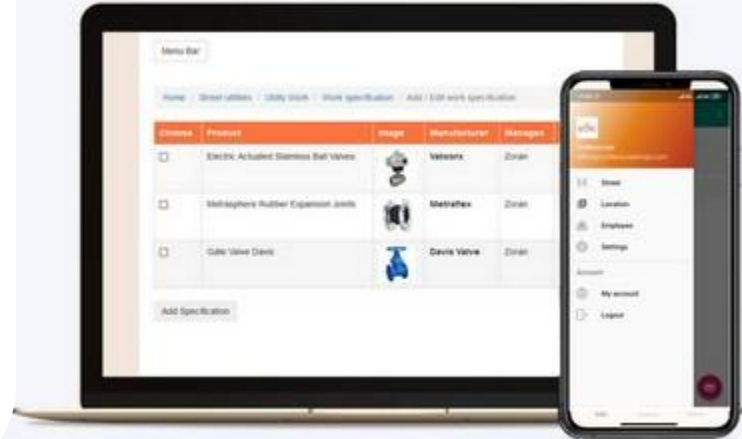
Menu Bar

Home / Street utilities / Utility Work / Work specification / Add / Edit work specification

| Choose | Product | Image | Manufacturer | Managed |
|---|---|---|---|---|
| ☐ | Electric Actuated Stainless Ball Valves | | Valworx | Zoran |
| ☐ | Metrasphere Rubber Expansion Joints | | Metraflex | Zoran |
| ☐ | Gate Valve Davis | | Davis Valve | Zoran |

Add Specification

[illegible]

Street

Location

Employee

Settings

Account

My account

Logout